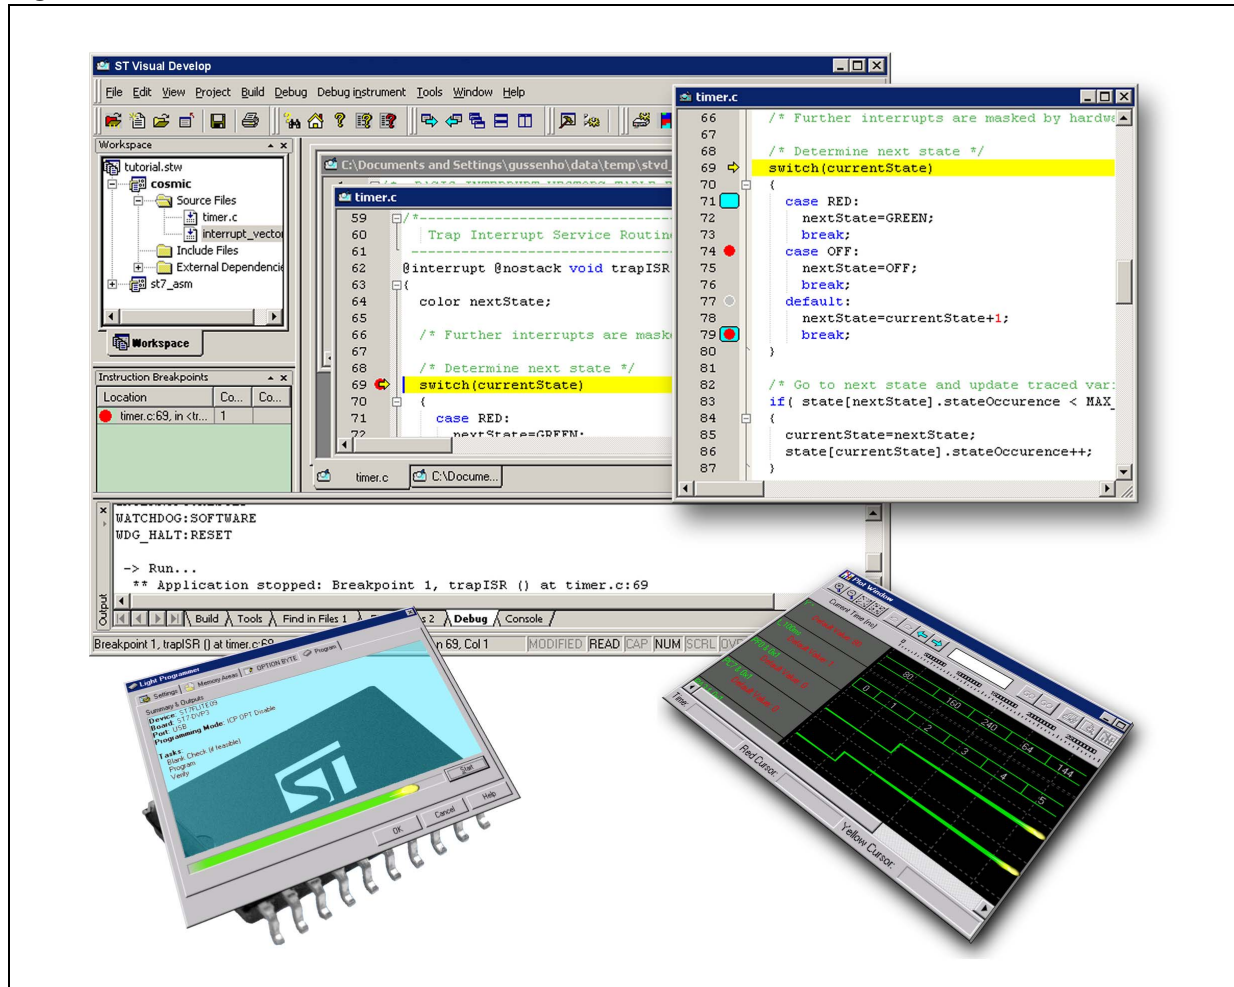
ST Visual Develop

File Edit View Project Build Debug Debug instrument Tools Window Help

Workspace

tutorial.stw
cosmic
Source Files
timer.c
interrupt_vecto
Include Files
External Dependencie
st7_asm

Workspace

Instruction Breakpoints

| Location | Co... | Co... |
|---|---|---|
| timer.c:69, in <tr... | 1 | |

C:\Documents and Settings\gussenho\data\temp\stvd

timer.c

59 /*--------------------------------
60 Trap Interrupt Service Routin
61 ---------------------------------
62 @interrupt @nostack void trapISR
63 {
64 color nextState;
65
66 /* Further interrupts are mask
67
68 /* Determine next state */
69 switch(currentState)
70 {
71 case RED:
72 nextState=GREEN:

timer.c C:\Docume...

timer.c

66 /* Further interrupts are masked by hardw
67
68 /* Determine next state */
69 switch(currentState)
70 {
71 case RED:
72 nextState=GREEN;
73 break;
74 case OFF:
75 nextState=OFF;
76 break;
77 default:
78 nextState=currentState+1;
79 break;
80 }
81
82 /* Go to next state and update traced var
83 if( state[nextState].stateOccurence < MAX_
84 {
85 currentState=nextState;
86 state[currentState].stateOccurence++;
87 }

WATCHDOG:SOFTWARE
WDG_HALT:RESET

-> Run...
** Application stopped: Breakpoint 1, trapISR () at timer.c:69

Output

Build Tools Find in Files 1 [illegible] Debug Console

Breakpoint 1, trapISR () at timer.c:69 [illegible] 69, Col 1 MODIFIED READ CAP NUM SCRL OVR

Light Programmer
Settings Memory Areas OPTION BYTE Program
Summary & Outputs
Device: ST7FLITE09
Board: ST7 DVP3
Port: USB
Programming Mode: ICP OPT Disable
Tasks
Blank Check (if feasible)
Program
Verify
Start
OK Cancel Help

Plot Window
Current Time (ns)
Time
Red Cursor
Yellow Cursor
80 160 240 64 144
0 1 2 3 4 5